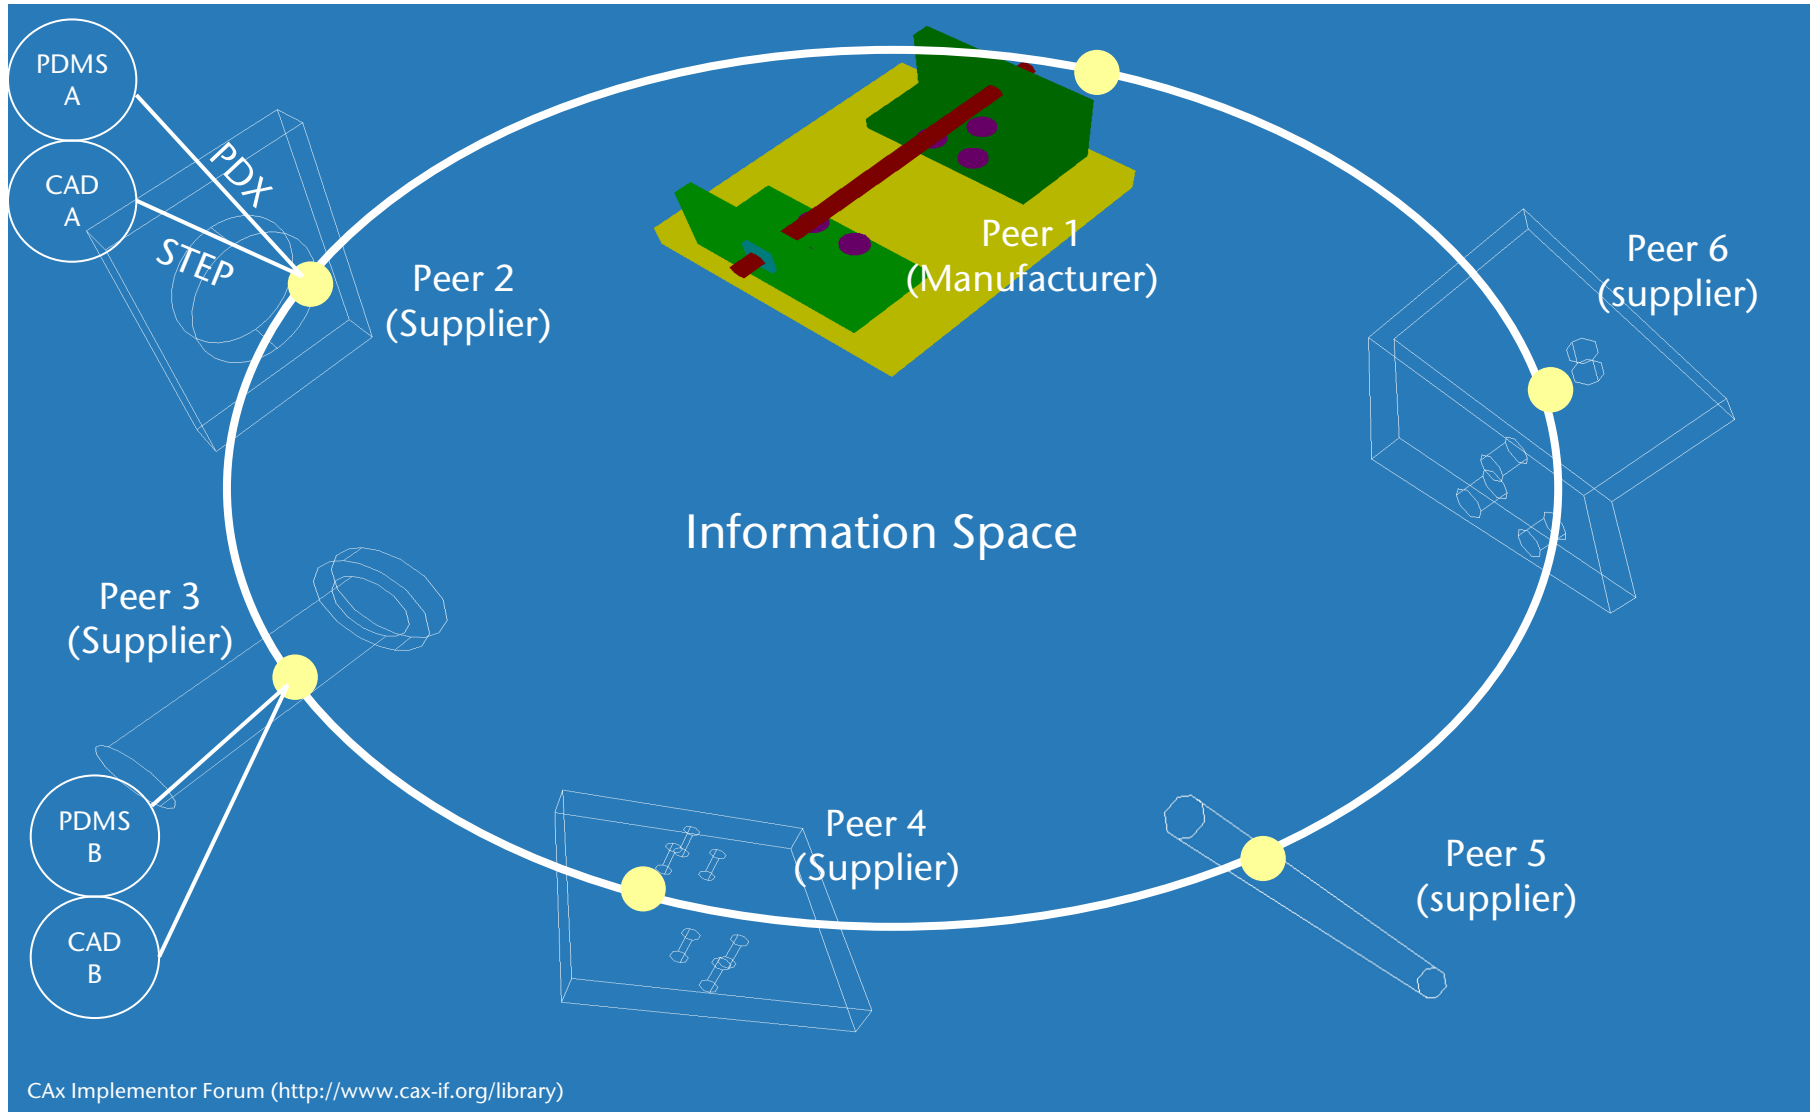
PDMS
A

CAD
A

PDX

STEP

Peer 2
(Supplier)

Peer 1
(Manufacturer)

Peer 6
(supplier)

Information Space

Peer 3
(Supplier)

PDMS
B

CAD
B

Peer 4
(Supplier)

Peer 5
(supplier)

CAx Implementor Forum (http://www.cax-if.org/library)